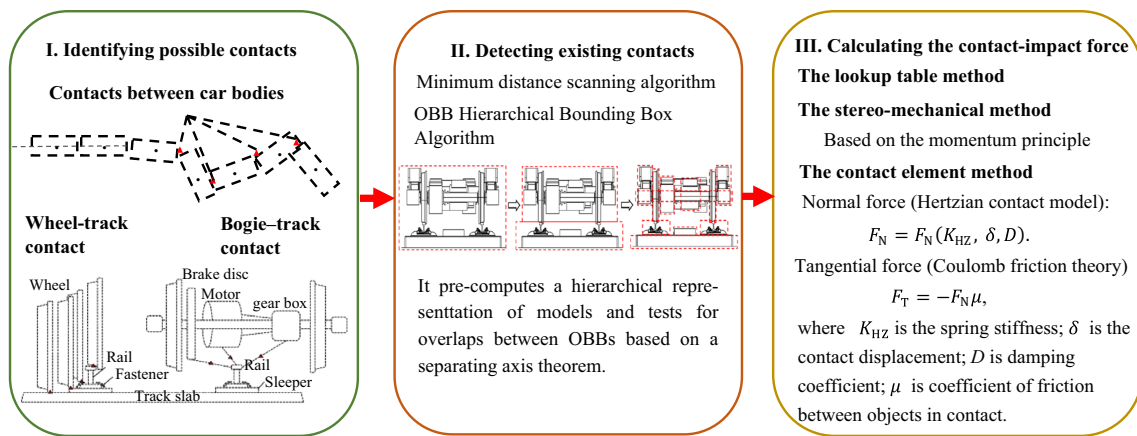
I. Identifying possible contacts

Contacts between car bodies

Wheel-track contact

Bogie–track contact

Wheel

Brake disc

Motor

gear box

Rail

Fastener

Rail

Sleeper

Track slab

II. Detecting existing contacts

Minimum distance scanning algorithm

OBB Hierarchical Bounding Box Algorithm

It pre-computes a hierarchical representtation of models and tests for overlaps between OBBs based on a separating axis theorem.

III. Calculating the contact-impact force

The lookup table method

The stereo-mechanical method

Based on the momentum principle

The contact element method

Normal force (Hertzian contact model):

$F_{\mathrm{N}} = F_{\mathrm{N}}(K_{\mathrm{HZ}},\ \delta, D).$

Tangential force (Coulomb friction theory)

$F_{\mathrm{T}} = -F_{\mathrm{N}}\mu,$

where $K_{\mathrm{HZ}}$ is the spring stiffness; $\delta$ is the contact displacement; $D$ is damping coefficient; $\mu$ is coefficient of friction between objects in contact.